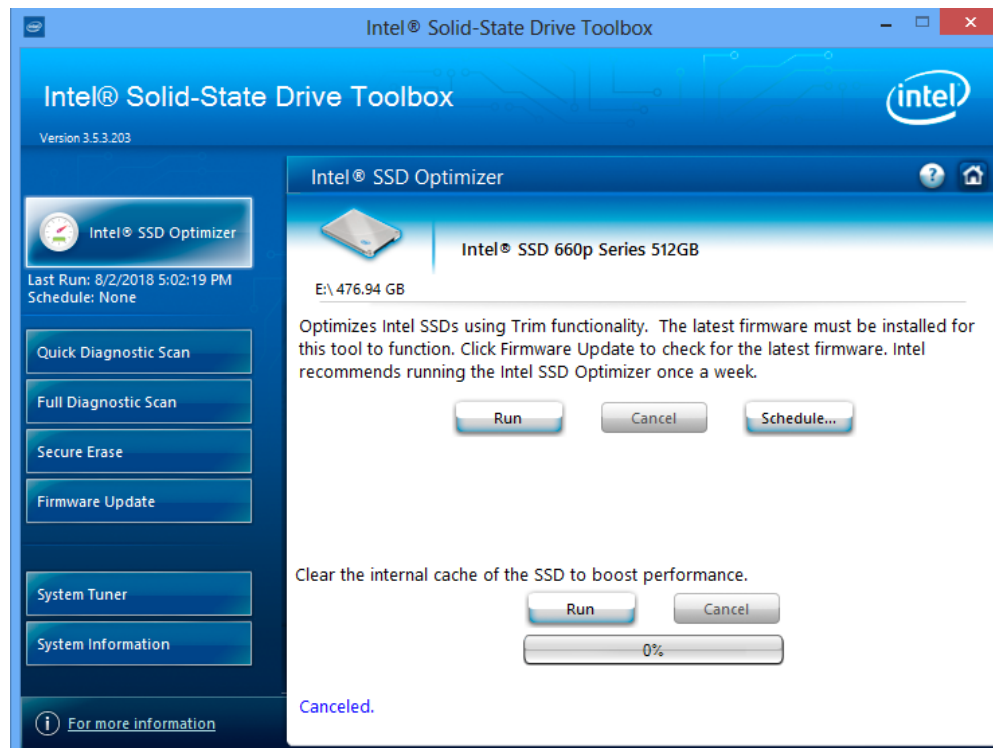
Intel® Solid-State Drive Toolbox

Intel® Solid-State Drive Toolbox

Version 3.5.3.203

intel

Intel® SSD Optimizer

Intel® SSD Optimizer

Last Run: 8/2/2018 5:02:19 PM
Schedule: None

Quick Diagnostic Scan

Full Diagnostic Scan

Secure Erase

Firmware Update

System Tuner

System Information

For more information

Intel® SSD 660p Series 512GB

E:\ 476.94 GB

Optimizes Intel SSDs using Trim functionality. The latest firmware must be installed for this tool to function. Click Firmware Update to check for the latest firmware. Intel recommends running the Intel SSD Optimizer once a week.

Run

Cancel

Schedule...

Clear the internal cache of the SSD to boost performance.

Run

Cancel

0%

Canceled.